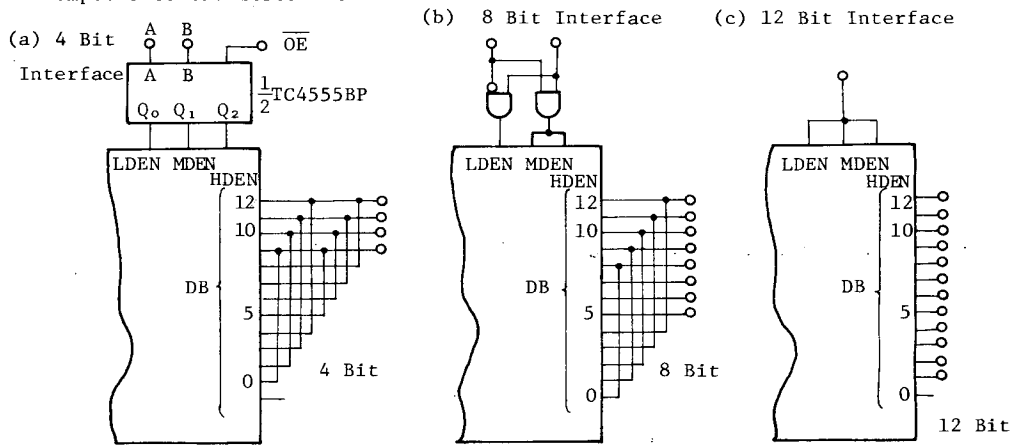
(a) 4 Bit Interface

A B

A B

$\overline{OE}$

$\frac{1}{2}$TC4555BP

$Q_0$ $Q_1$ $Q_2$

LDEN MDEN HDEN

12

10

DB

5

0

4 Bit

(b) 8 Bit Interface

LDEN MDEN HDEN

12

10

DB

5

0

8 Bit

(c) 12 Bit Interface

LDEN MDEN HDEN

12

10

DB

5

0

12 Bit